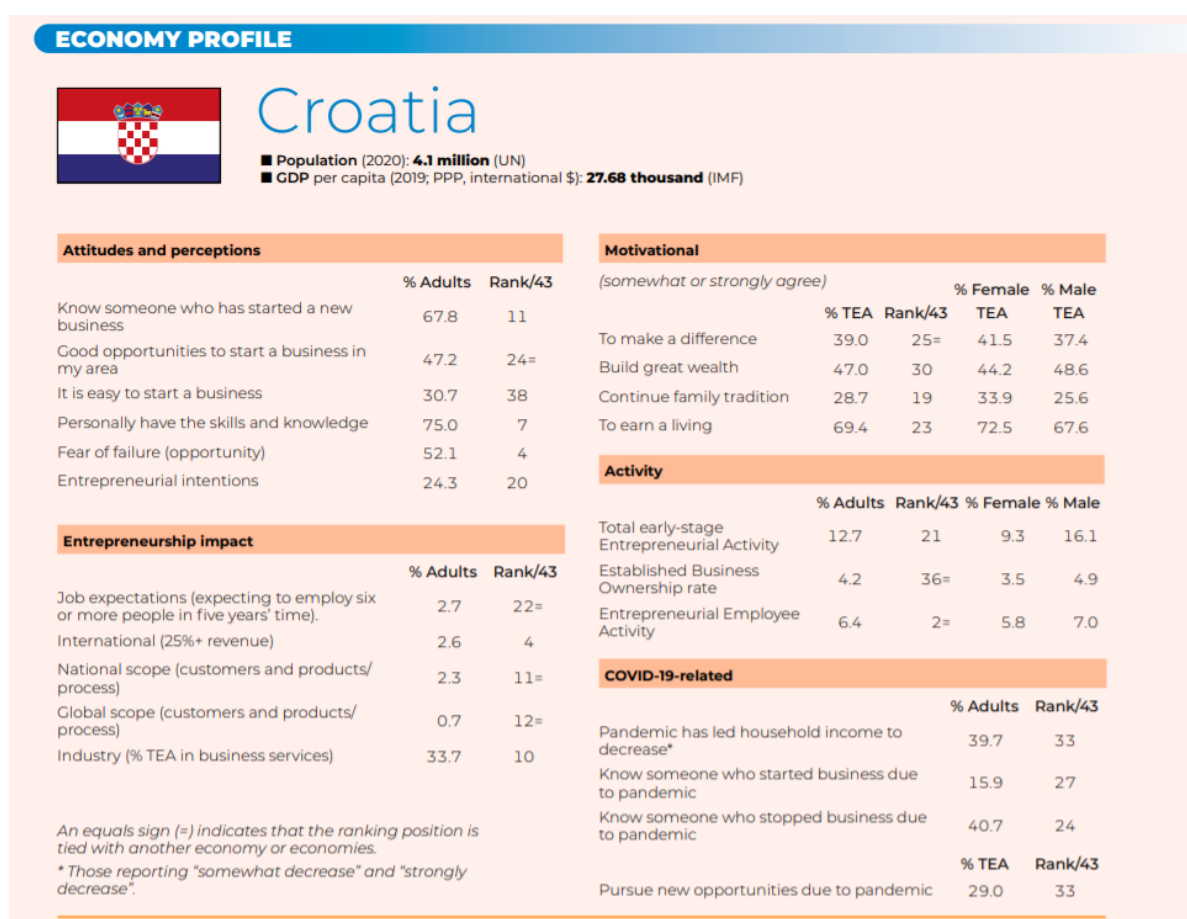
ECONOMY PROFILE

Croatia

■ Population (2020): 4.1 million (UN)
■ GDP per capita (2019; PPP, international $): 27.68 thousand (IMF)

Attitudes and perceptions

| | % Adults | Rank/43 |
|---|---|---|
| Know someone who has started a new business | 67.8 | 11 |
| Good opportunities to start a business in my area | 47.2 | 24= |
| It is easy to start a business | 30.7 | 38 |
| Personally have the skills and knowledge | 75.0 | 7 |
| Fear of failure (opportunity) | 52.1 | 4 |
| Entrepreneurial intentions | 24.3 | 20 |

Entrepreneurship impact

| | % Adults | Rank/43 |
|---|---|---|
| Job expectations (expecting to employ six or more people in five years' time). | 2.7 | 22= |
| International (25%+ revenue) | 2.6 | 4 |
| National scope (customers and products/ process) | 2.3 | 11= |
| Global scope (customers and products/ process) | 0.7 | 12= |
| Industry (% TEA in business services) | 33.7 | 10 |

An equals sign (=) indicates that the ranking position is tied with another economy or economies.
* Those reporting "somewhat decrease" and "strongly decrease".

Motivational

(somewhat or strongly agree)

| | % TEA | Rank/43 | % Female TEA | % Male TEA |
|---|---|---|---|---|
| To make a difference | 39.0 | 25= | 41.5 | 37.4 |
| Build great wealth | 47.0 | 30 | 44.2 | 48.6 |
| Continue family tradition | 28.7 | 19 | 33.9 | 25.6 |
| To earn a living | 69.4 | 23 | 72.5 | 67.6 |

Activity

| | % Adults | Rank/43 | % Female | % Male |
|---|---|---|---|---|
| Total early-stage Entrepreneurial Activity | 12.7 | 21 | 9.3 | 16.1 |
| Established Business Ownership rate | 4.2 | 36= | 3.5 | 4.9 |
| Entrepreneurial Employee Activity | 6.4 | 2= | 5.8 | 7.0 |

COVID-19-related

| | % Adults | Rank/43 |
|---|---|---|
| Pandemic has led household income to decrease* | 39.7 | 33 |
| Know someone who started business due to pandemic | 15.9 | 27 |
| Know someone who stopped business due to pandemic | 40.7 | 24 |

| | % TEA | Rank/43 |
|---|---|---|
| Pursue new opportunities due to pandemic | 29.0 | 33 |